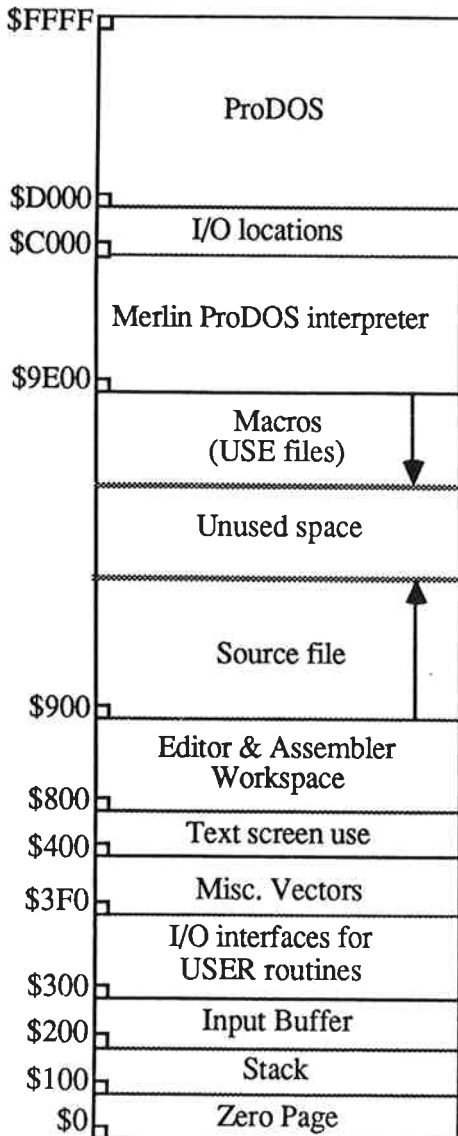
\$FFFF

ProDOS

\$D000

I/O locations

\$C000

Merlin ProDOS interpreter

\$9E00

Macros (USE files)

Unused space

Source file

\$900

Editor & Assembler Workspace

\$800

Text screen use

\$400

Misc. Vectors

\$3F0

I/O interfaces for USER routines

\$300

Input Buffer

\$200

Stack

\$100

Zero Page

\$0